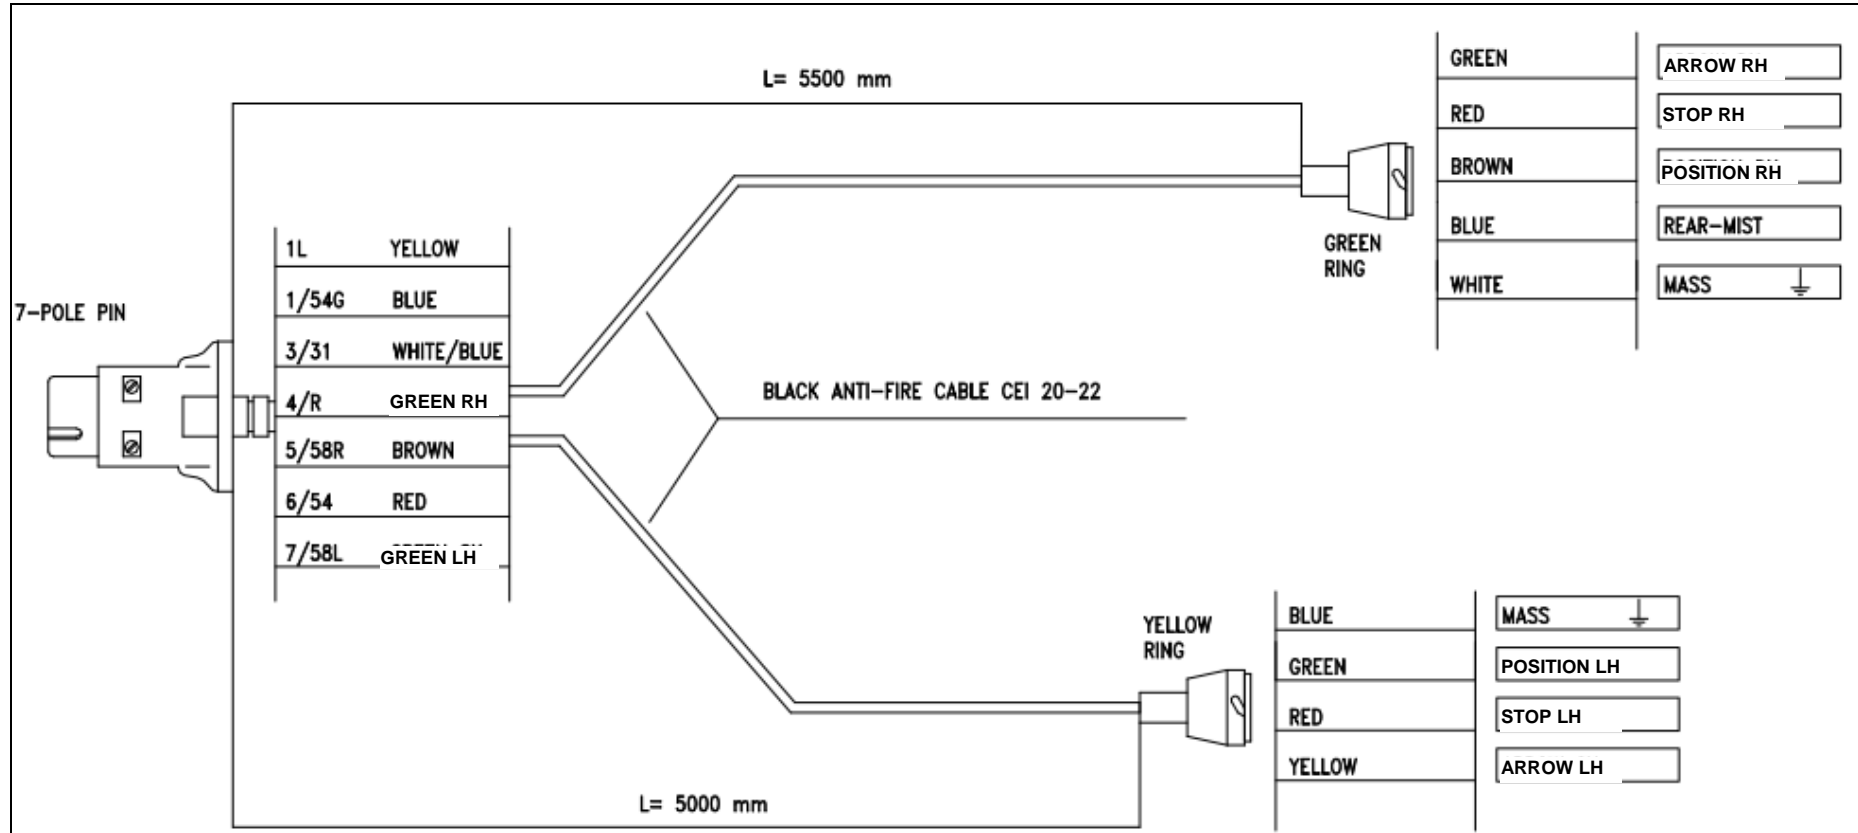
L= 5500 mm

| GREEN | ARROW RH |
|---|---|
| RED | STOP RH |
| BROWN | POSITION RH |
| BLUE | REAR-MIST |
| WHITE | MASS |

GREEN RING

7-POLE PIN

| 1L | YELLOW |
|---|---|
| 1/54G | BLUE |
| 3/31 | WHITE/BLUE |
| 4/R | GREEN RH |
| 5/58R | BROWN |
| 6/54 | RED |
| 7/58L | GREEN LH |

BLACK ANTI-FIRE CABLE CEI 20-22

YELLOW RING

| BLUE | MASS |
|---|---|
| GREEN | POSITION LH |
| RED | STOP LH |
| YELLOW | ARROW LH |

L= 5000 mm